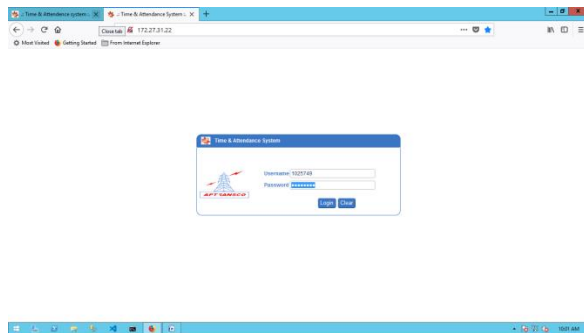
:: Time & Attendance system :: ×
:: Time & Attendance System :: ×
+
Close tab
172.27.31.22
Most Visited
Getting Started
From Internet Explorer

Time & Attendance System
APTRANSCO
Username 1025749
Password ••••••••
Login
Clear

10:01 AM